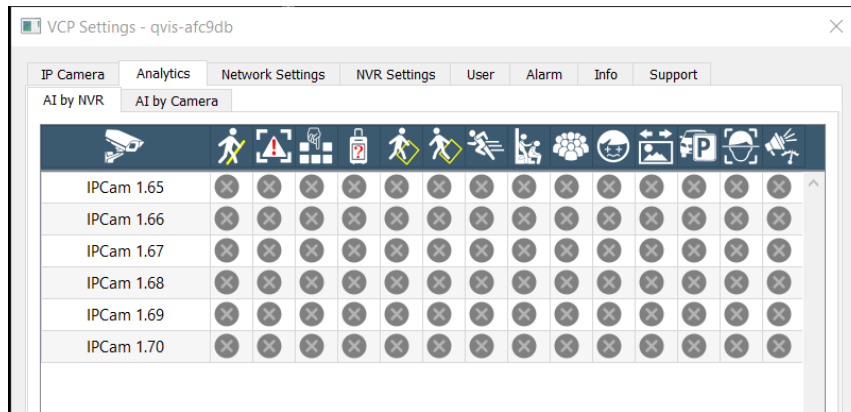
VCP Settings - qvis-afc9db

IP Camera | Analytics | Network Settings | NVR Settings | User | Alarm | Info | Support

AI by NVR | AI by Camera

IPCam 1.65
IPCam 1.66
IPCam 1.67
IPCam 1.68
IPCam 1.69
IPCam 1.70